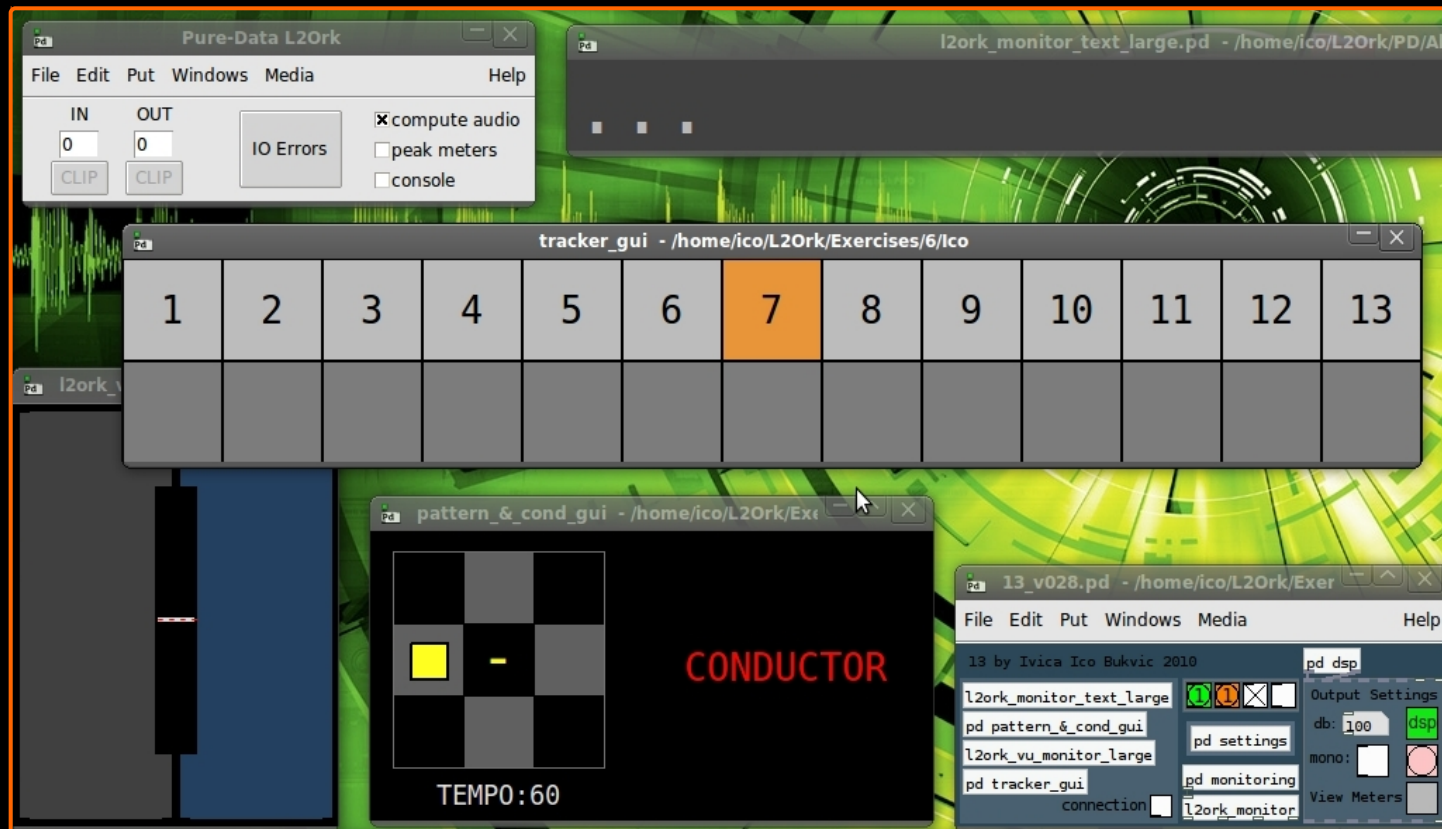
Pd Pure-Data L2Ork
File Edit Put Windows Media Help
IN OUT
0 0
CLIP CLIP
IO Errors
compute audio
peak meters
console

Pd l2ork_monitor_text_large.pd - /home/ico/L2Ork/PD/Al

Pd tracker_gui - /home/ico/L2Ork/Exercises/6/Ico

| 1 | 2 | 3 | 4 | 5 | 6 | 7 | 8 | 9 | 10 | 11 | 12 | 13 |
|---|---|---|---|---|---|---|---|---|---|---|---|---|
| | | | | | | | | | | | | |

Pd l2ork_v

Pd pattern_&_cond_gui - /home/ico/L2Ork/Exe
CONDUCTOR
TEMPO:60

Pd 13_v028.pd - /home/ico/L2Ork/Exer
File Edit Put Windows Media Help
13 by Ivica Ico Bukvic 2010
pd dsp
l2ork_monitor_text_large
pd pattern_&_cond_gui
l2ork_vu_monitor_large
pd tracker_gui
connection
1 1
pd settings
pd monitoring
l2ork_monitor
Output Settings
db: 100
dsp
mono:
View Meters